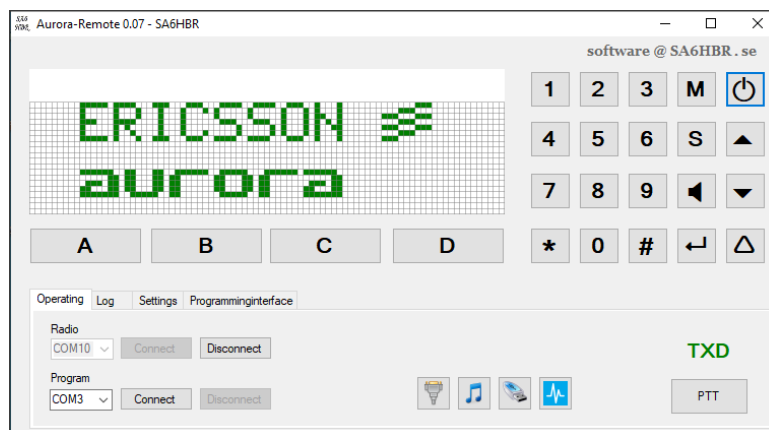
SA6HBR Aurora-Remote 0.07 - SA6HBR

software @ SA6HBR . se

ERICSSON
aurora

A B C D

1 2 3 M
4 5 6 S
7 8 9
* 0 #

Operating Log Settings Programminginterface

Radio
COM10 Connect Disconnect

Program
COM3 Connect Disconnect

TXD

PTT